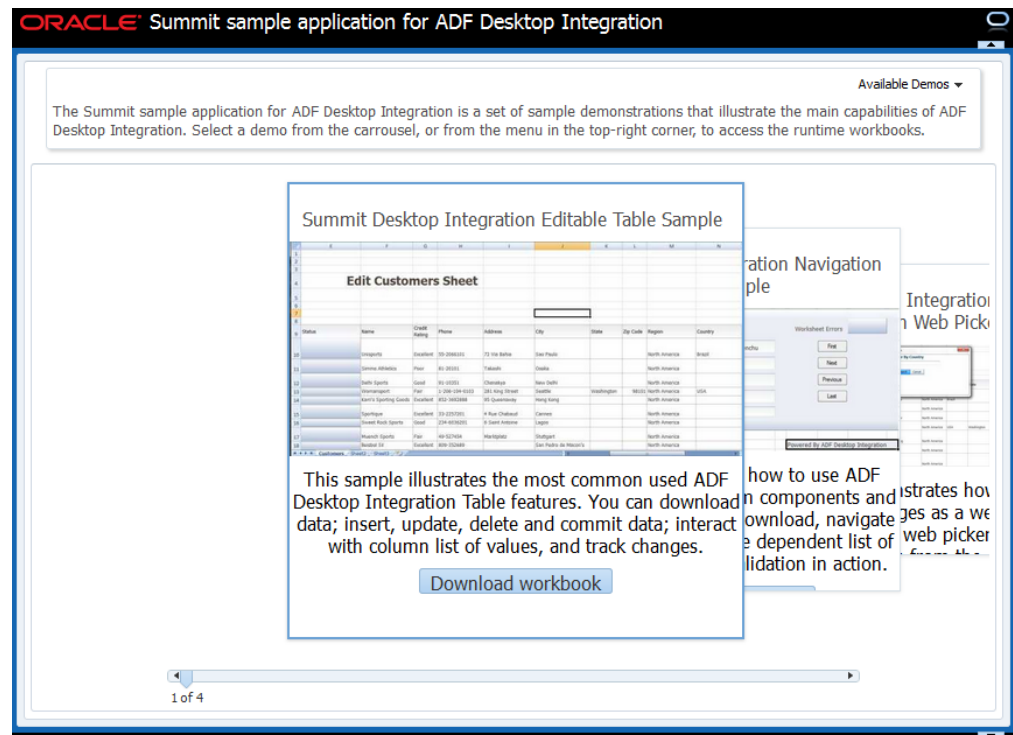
ORACLE Summit sample application for ADF Desktop Integration

Available Demos ▾

The Summit sample application for ADF Desktop Integration is a set of sample demonstrations that illustrate the main capabilities of ADF Desktop Integration. Select a demo from the carrousel, or from the menu in the top-right corner, to access the runtime workbooks.

Summit Desktop Integration Editable Table Sample

Edit Customers Sheet

This sample illustrates the most common used ADF Desktop Integration Table features. You can download data; insert, update, delete and commit data; interact with column list of values, and track changes.

Download workbook

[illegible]ration Navigation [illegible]ple

Worksheet Errors

First

Next

Previous

Last

Powered By ADF Desktop Integration

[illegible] how to use ADF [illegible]n components and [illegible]ownload, navigate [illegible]e dependent list of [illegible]lidation in action.

Integratio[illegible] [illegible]n Web Picke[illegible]

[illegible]strates how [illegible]ges as a we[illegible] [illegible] web picker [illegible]

1 of 4